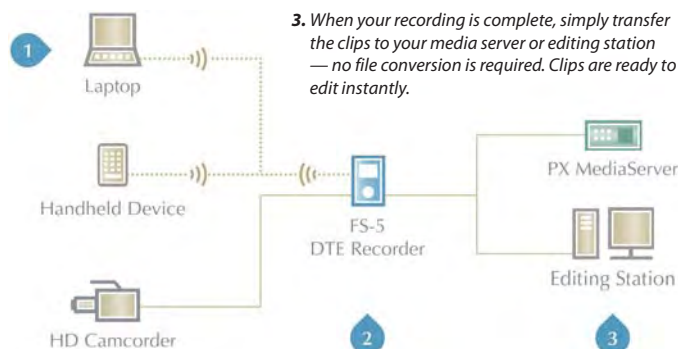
1

Laptop

3. When your recording is complete, simply transfer the clips to your media server or editing station — no file conversion is required. Clips are ready to edit instantly.

Handheld Device

FS-5
DTE Recorder

PX MediaServer

Editing Station

HD Camcorder

2

3